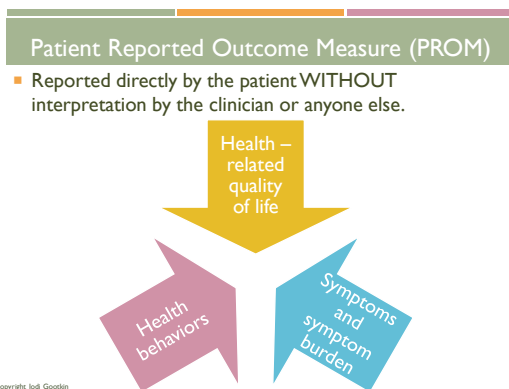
Patient Reported Outcome Measure (PROM)

Reported directly by the patient WITHOUT interpretation by the clinician or anyone else.

Health – related quality of life

Health behaviors

Symptoms and symptom burden

opyright Jodi Gootkin